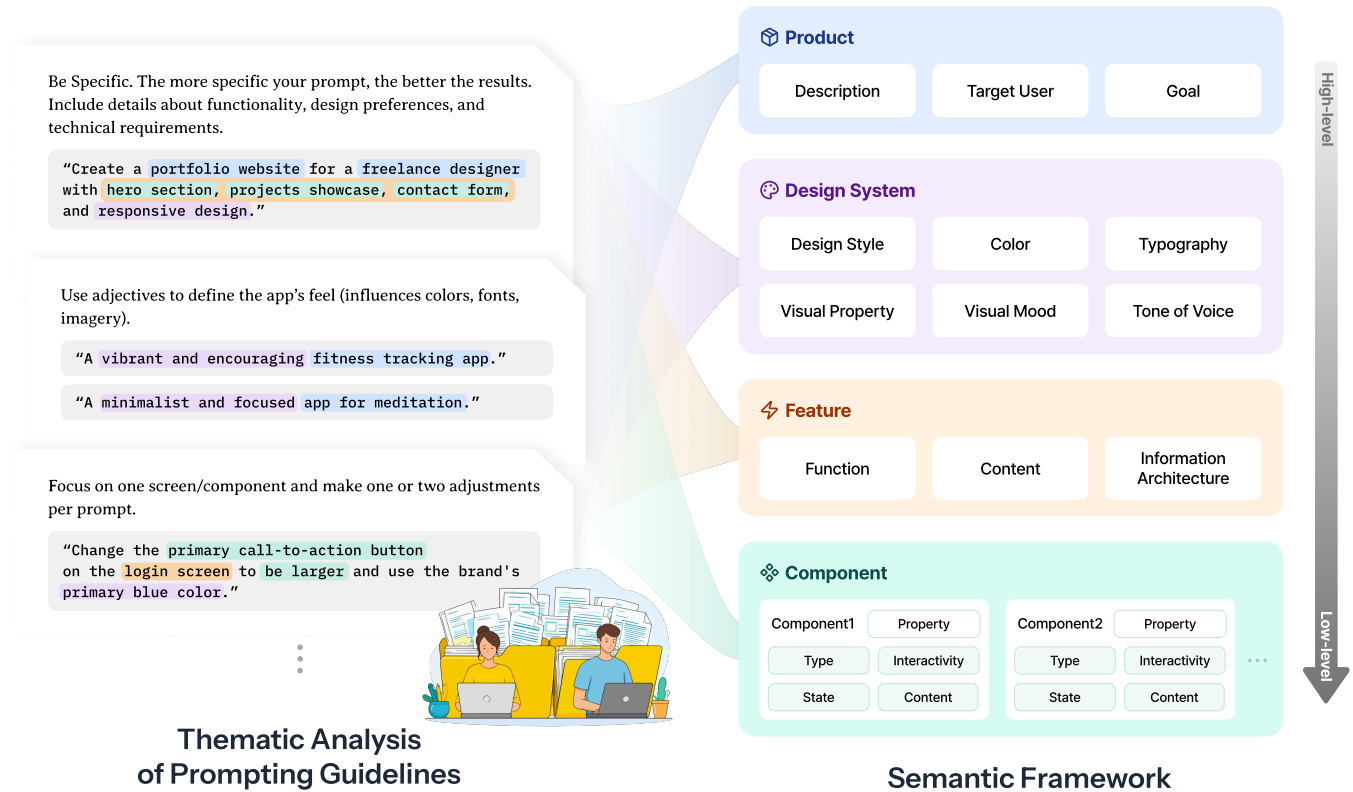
Be Specific. The more specific your prompt, the better the results. Include details about functionality, design preferences, and technical requirements.

“Create a portfolio website for a freelance designer with hero section, projects showcase, contact form, and responsive design.”

Use adjectives to define the app’s feel (influences colors, fonts, imagery).

“A vibrant and encouraging fitness tracking app.”

“A minimalist and focused app for meditation.”

Focus on one screen/component and make one or two adjustments per prompt.

“Change the primary call-to-action button on the login screen to be larger and use the brand's primary blue color.”

Thematic Analysis of Prompting Guidelines

Product

Description

Target User

Goal

Design System

Design Style

Color

Typography

Visual Property

Visual Mood

Tone of Voice

Feature

Function

Content

Information Architecture

Component

Component1

Property

Type

Interactivity

State

Content

Component2

Property

Type

Interactivity

State

Content

High-level

Low-level

Semantic Framework